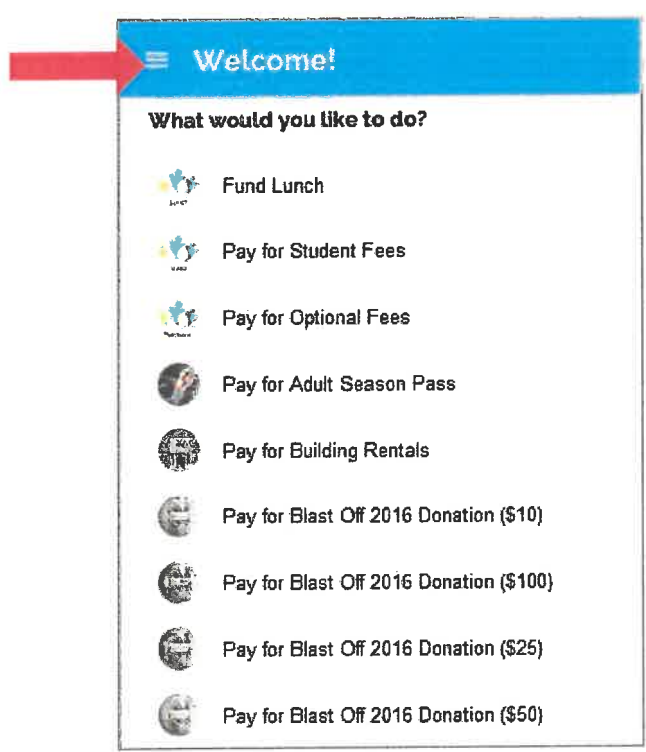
Welcome!

What would you like to do?

Fund Lunch

Pay for Student Fees

Pay for Optional Fees

Pay for Adult Season Pass

Pay for Building Rentals

Pay for Blast Off 2016 Donation ($10)

Pay for Blast Off 2016 Donation ($100)

Pay for Blast Off 2016 Donation ($25)

Pay for Blast Off 2016 Donation ($50)